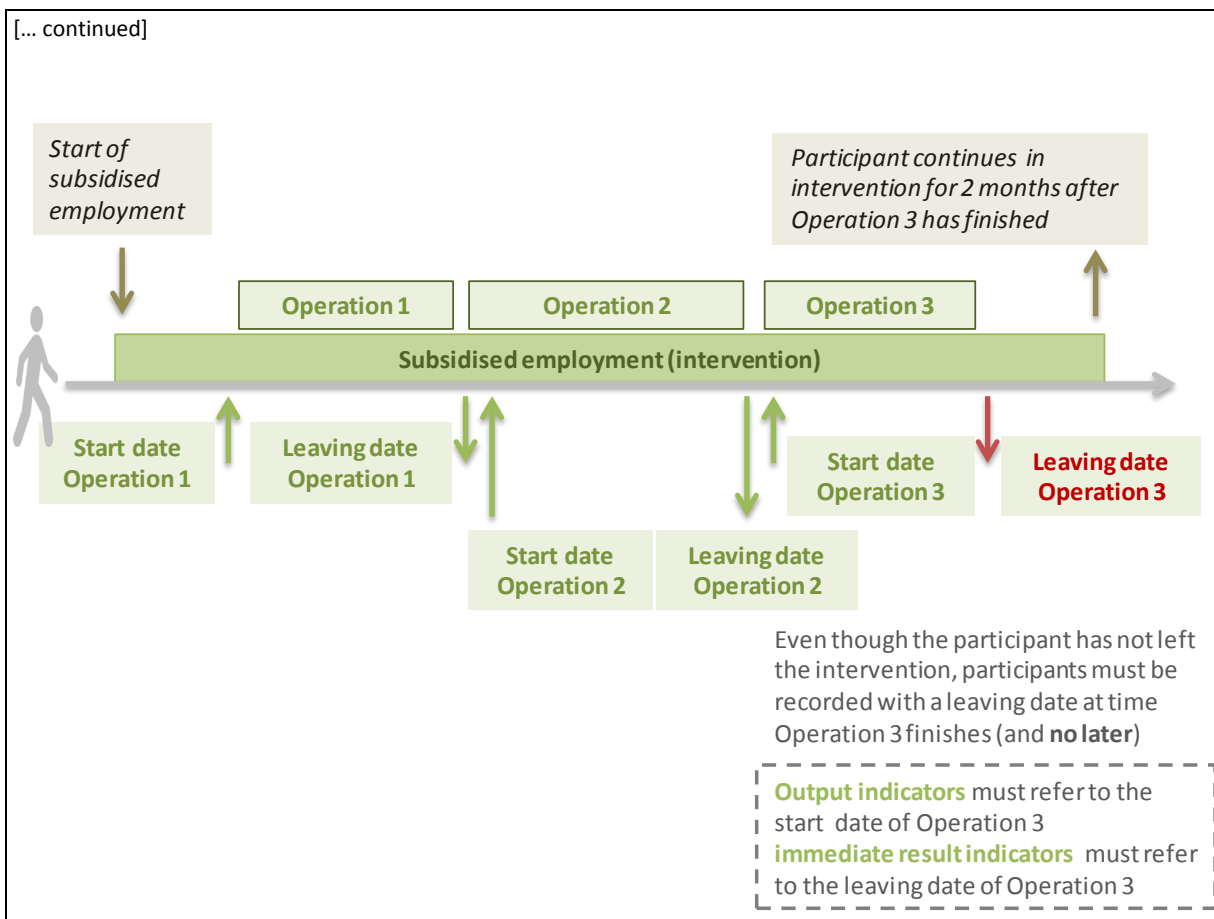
[… continued]

Start of subsidised employment

Participant continues in intervention for 2 months after Operation 3 has finished

Operation 1

Operation 2

Operation 3

Subsidised employment (intervention)

Start date Operation 1

Leaving date Operation 1

Start date Operation 3

Leaving date Operation 3

Start date Operation 2

Leaving date Operation 2

Even though the participant has not left the intervention, participants must be recorded with a leaving date at time Operation 3 finishes (and **no later**)

**Output indicators** must refer to the start date of Operation 3
**immediate result indicators** must refer to the leaving date of Operation 3